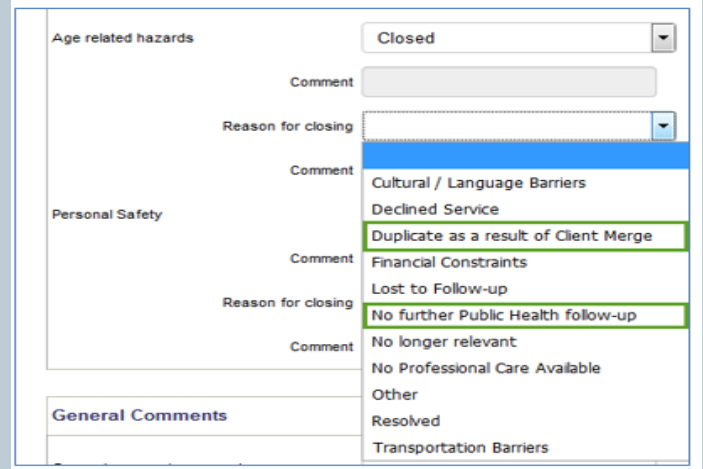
Age related hazards

Closed

Comment

Reason for closing

Comment

Personal Safety

Comment

Reason for closing

Comment

Cultural / Language Barriers
Declined Service
Duplicate as a result of Client Merge
Financial Constraints
Lost to Follow-up
No further Public Health follow-up
No longer relevant
No Professional Care Available
Other
Resolved
Transportation Barriers

General Comments